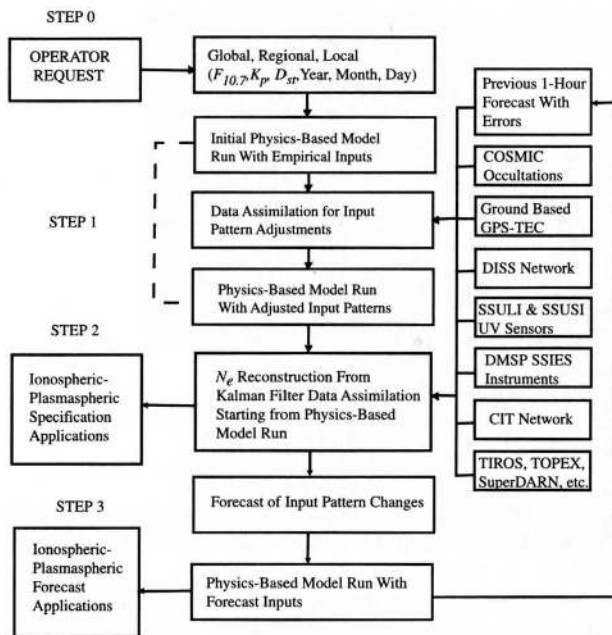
STEP 0

OPERATOR REQUEST

Global, Regional, Local ($F_{10.7}$, $K_p$, $D_{st}$, Year, Month, Day)

Previous 1-Hour Forecast With Errors

Initial Physics-Based Model Run With Empirical Inputs

COSMIC Occultations

STEP 1

Data Assimilation for Input Pattern Adjustments

Ground Based GPS-TEC

DISS Network

Physics-Based Model Run With Adjusted Input Patterns

SSULI & SSUSI UV Sensors

STEP 2

DMSP SSIES Instruments

Ionospheric-Plasmaspheric Specification Applications

$N_e$ Reconstruction From Kalman Filter Data Assimilation Starting from Physics-Based Model Run

CIT Network

TIROS, TOPEX, SuperDARN, etc.

Forecast of Input Pattern Changes

STEP 3

Ionospheric-Plasmaspheric Forecast Applications

Physics-Based Model Run With Forecast Inputs